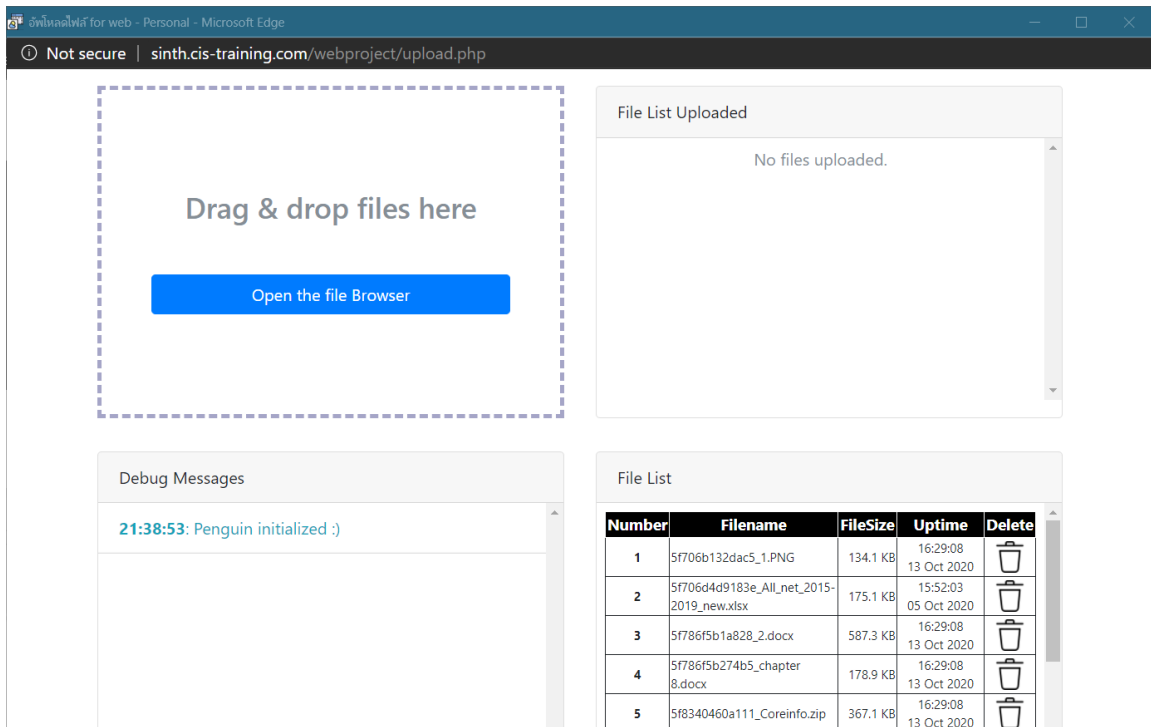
อัพโหลดไฟล์ for web - Personal - Microsoft Edge

Not secure | sinth.cis-training.com/webproject/upload.php

Drag & drop files here

Open the file Browser

File List Uploaded

No files uploaded.

Debug Messages

21:38:53: Penguin initialized :)

File List

| Number | Filename | FileSize | Uptime | Delete |
|---|---|---|---|---|
| 1 | 5f706b132dac5_1.PNG | 134.1 KB | 16:29:08 13 Oct 2020 | |
| 2 | 5f706d4d9183e_All_net_2015-2019_new.xlsx | 175.1 KB | 15:52:03 05 Oct 2020 | |
| 3 | 5f786f5b1a828_2.docx | 587.3 KB | 16:29:08 13 Oct 2020 | |
| 4 | 5f786f5b274b5_chapter 8.docx | 178.9 KB | 16:29:08 13 Oct 2020 | |
| 5 | 5f8340460a111_Coreinfo.zip | 367.1 KB | 16:29:08 13 Oct 2020 | |